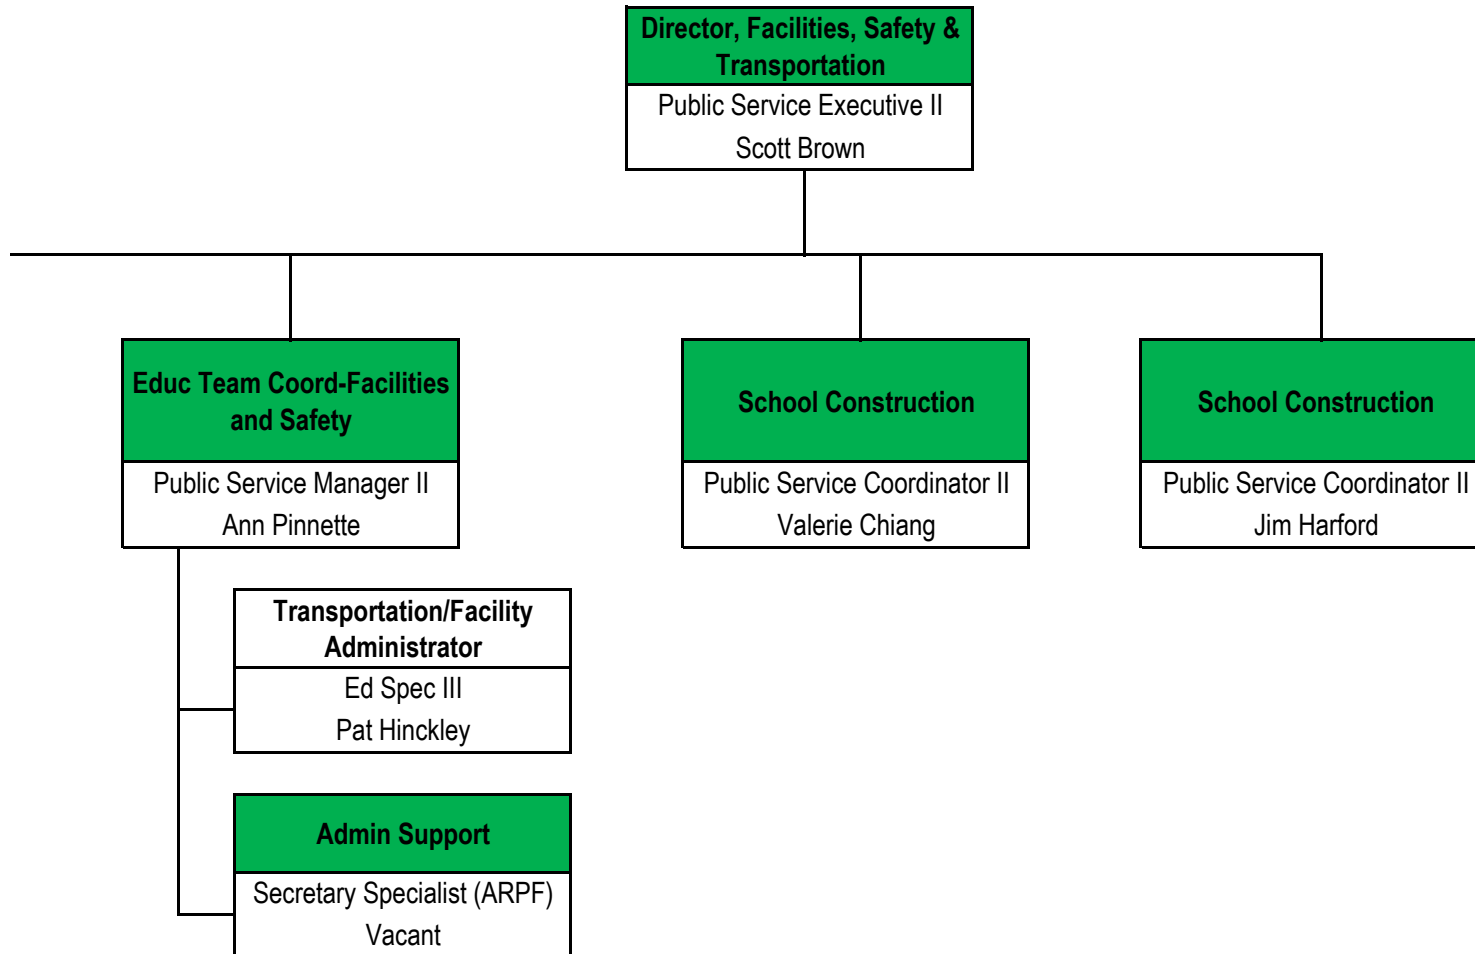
Director, Facilities, Safety & Transportation
Public Service Executive II
Scott Brown

Educ Team Coord-Facilities and Safety
Public Service Manager II
Ann Pinnette

School Construction
Public Service Coordinator II
Valerie Chiang

School Construction
Public Service Coordinator II
Jim Harford

Transportation/Facility Administrator
Ed Spec III
Pat Hinckley

Admin Support
Secretary Specialist (ARPF)
Vacant